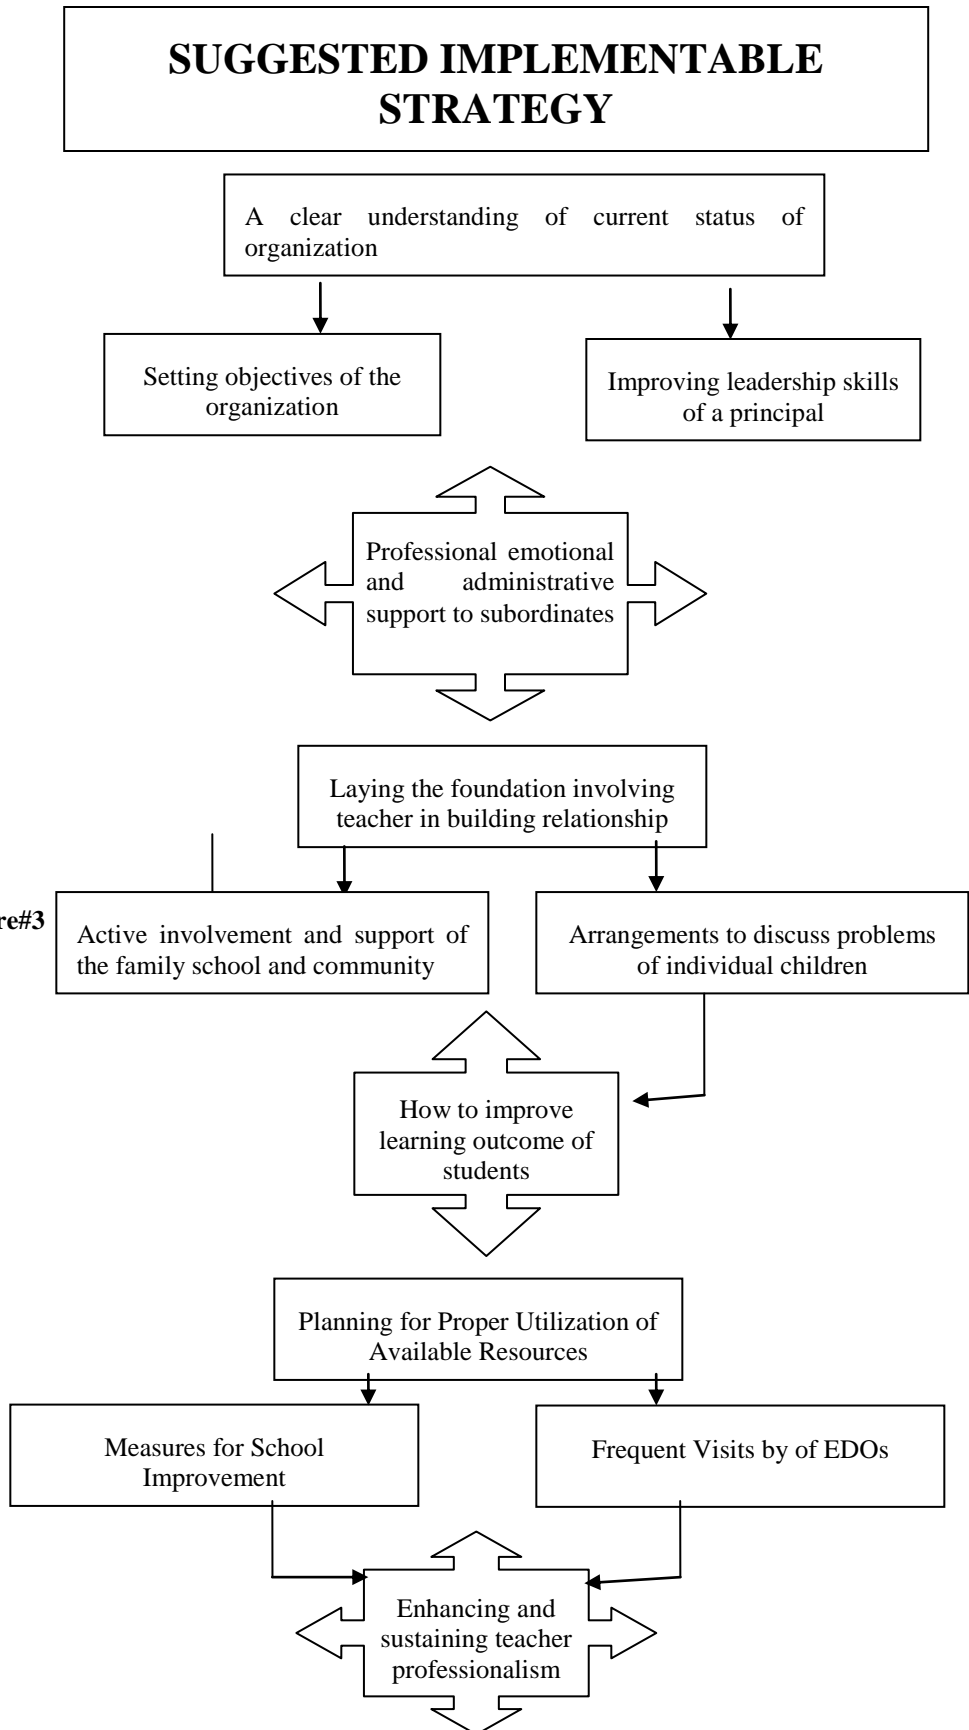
SUGGESTED IMPLEMENTABLE STRATEGY

A clear understanding of current status of organization

Setting objectives of the organization

Improving leadership skills of a principal

Professional emotional and administrative support to subordinates

Laying the foundation involving teacher in building relationship

re#3

Active involvement and support of the family school and community

Arrangements to discuss problems of individual children

How to improve learning outcome of students

Planning for Proper Utilization of Available Resources

Measures for School Improvement

Frequent Visits by of EDOs

Enhancing and sustaining teacher professionalism